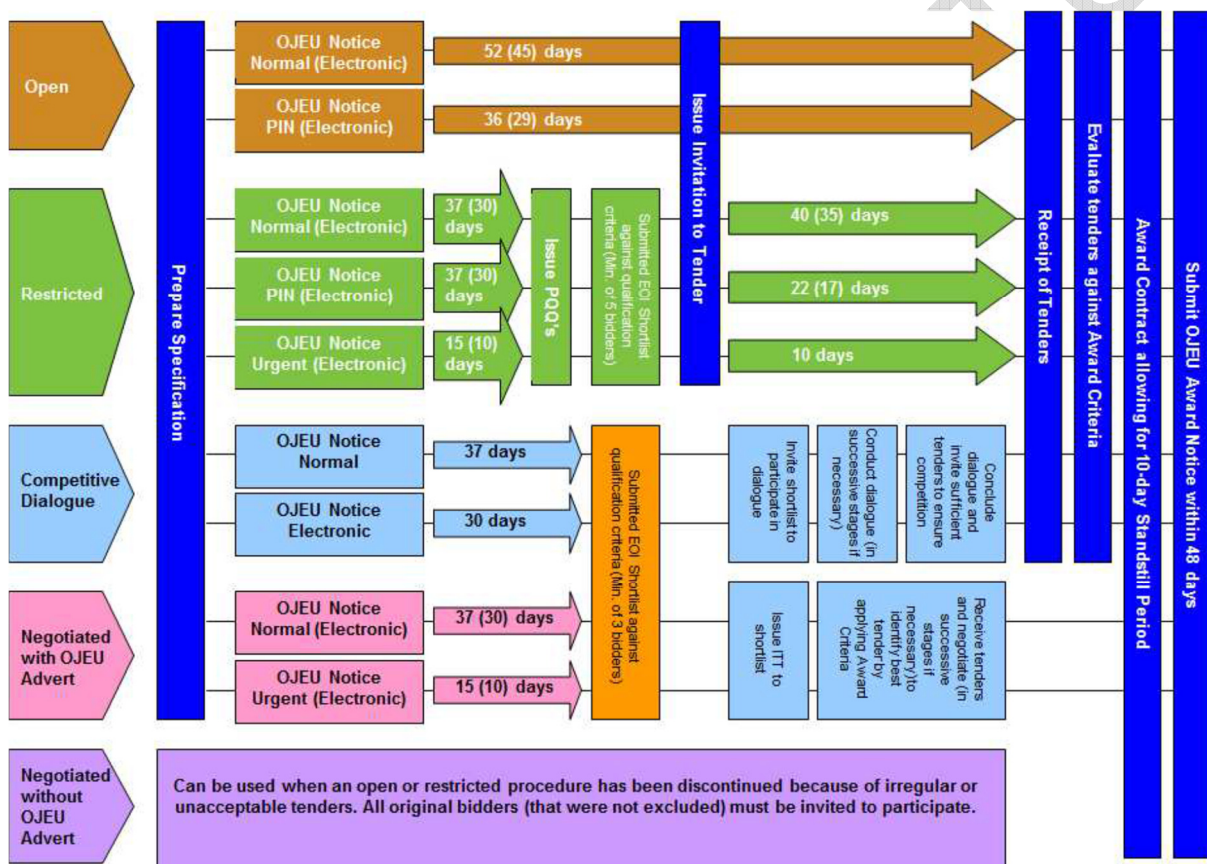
Open

Prepare Specification

OJEU Notice Normal (Electronic)

52 (45) days

OJEU Notice PIN (Electronic)

36 (29) days

Issue Invitation to Tender

Receipt of Tenders

Evaluate tenders against Award Criteria

Award Contract allowing for 10-day Standstill Period

Submit OJEU Award Notice within 48 days

Restricted

OJEU Notice Normal (Electronic)

37 (30) days

OJEU Notice PIN (Electronic)

37 (30) days

OJEU Notice Urgent (Electronic)

15 (10) days

Issue PQQ's

Submitted EOI. Shortlist against qualification criteria (Min. of 5 bidders)

40 (35) days

22 (17) days

10 days

Competitive Dialogue

OJEU Notice Normal

37 days

OJEU Notice Electronic

30 days

Submitted EOI. Shortlist against qualification criteria(Min. of 3 bidders)

Invite shortlist to participate in dialogue

Conduct dialogue (in successive stages if necessary)

Conclude dialogue and invite sufficient tenders to ensure competition

Negotiated with OJEU Advert

OJEU Notice Normal (Electronic)

37 (30) days

OJEU Notice Urgent (Electronic)

15 (10) days

Issue ITT to shortlist

Receive tenders and negotiate (in successive stages if necessary)to identify best tender by applying Award Criteria

Negotiated without OJEU Advert

Can be used when an open or restricted procedure has been discontinued because of irregular or unacceptable tenders. All original bidders (that were not excluded) must be invited to participate.